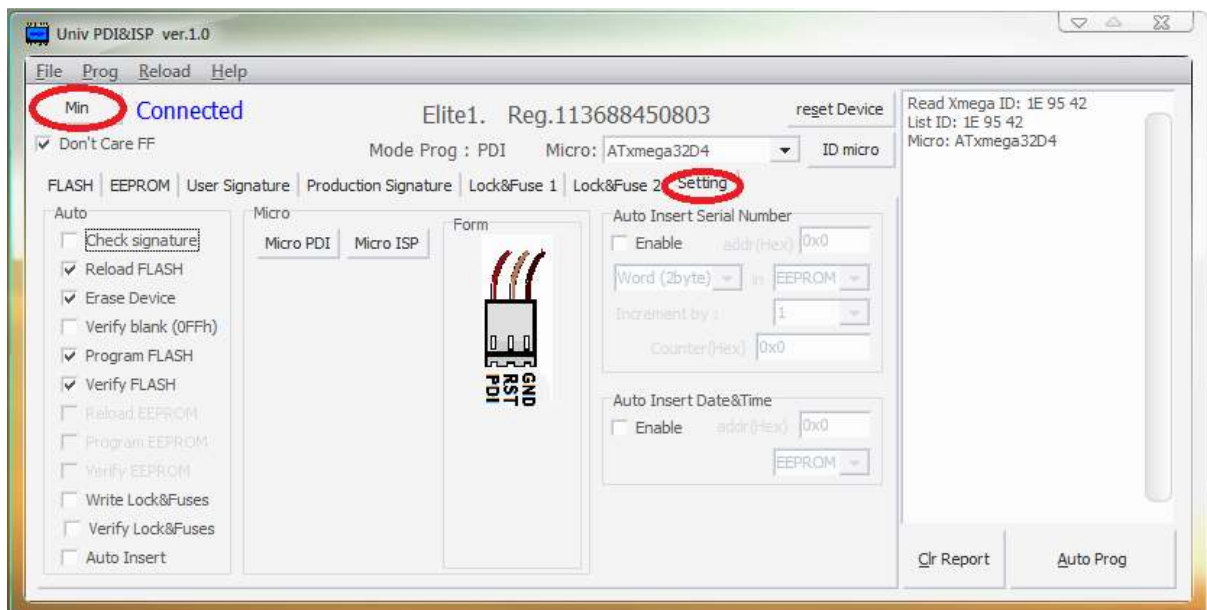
Univ PDI&ISP ver.1.0

File Prog Reload Help

Min Connected

Elite1. Reg.113688450803

reset Device

Don't Care FF

Mode Prog : PDI Micro: ATxmega32D4

ID micro

FLASH | EEPROM | User Signature | Production Signature | Lock&Fuse 1 | Lock&Fuse 2 Setting

Auto
Check signature
Reload FLASH
Erase Device
Verify blank (0FFh)
Program FLASH
Verify FLASH
Reload EEPROM
Program EEPROM
Verify EEPROM
Write Lock&Fuses
Verify Lock&Fuses
Auto Insert

Micro
Micro PDI Micro ISP

Form
PDI RST GND

Auto Insert Serial Number
Enable addr(Hex) 0x0
Word (2byte) in EEPROM
Increment by : 1
Counter(Hex) 0x0

Auto Insert Date&Time
Enable addr(Hex) 0x0
EEPROM

Read Xmega ID: 1E 95 42
List ID: 1E 95 42
Micro: ATxmega32D4

Clr Report Auto Prog